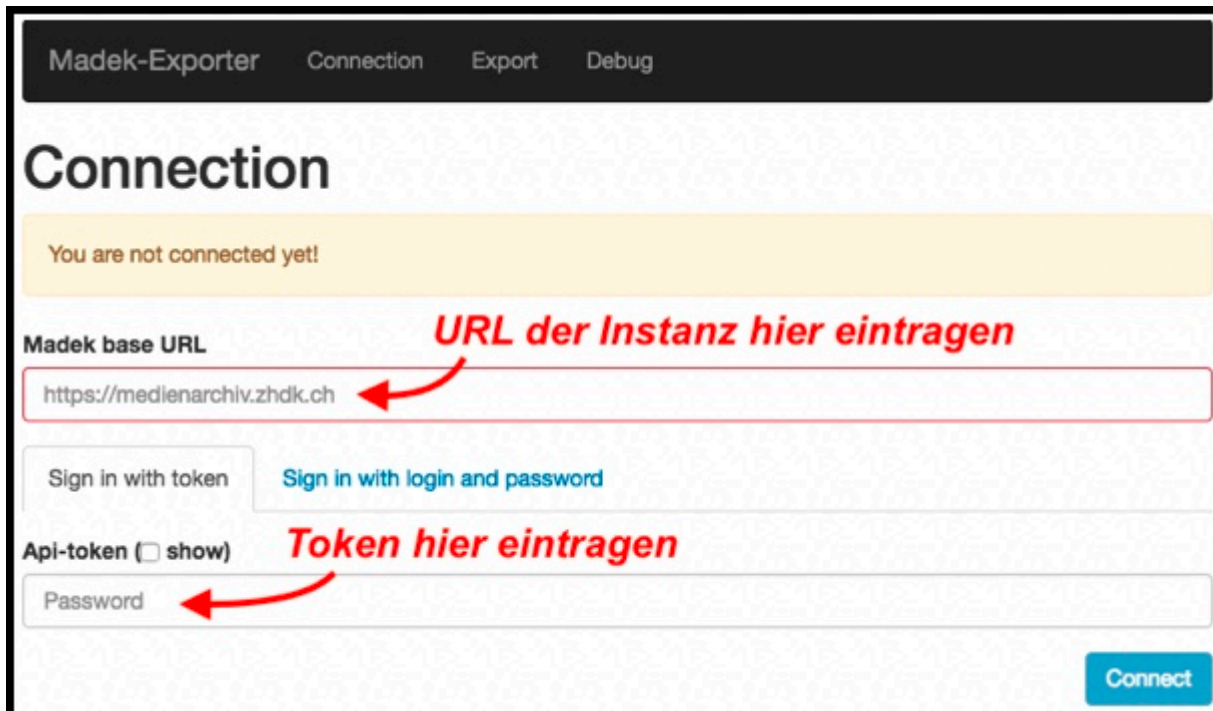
Madek-Exporter Connection Export Debug

Connection

You are not connected yet!

Madek base URL

URL der Instanz hier eintragen

https://medienarchiv.zhdk.ch

Sign in with token

Sign in with login and password

Api-token ( show)

Token hier eintragen

Password

Connect